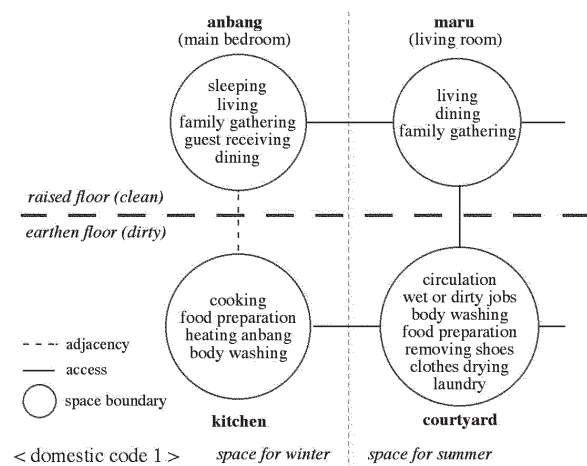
anbang
(main bedroom)

sleeping
living
family gathering
guest receiving
dining

maru
(living room)

living
dining
family gathering

raised floor (clean)

earthen floor (dirty)

cooking
food preparation
heating anbang
body washing

circulation
wet or dirty jobs
body washing
food preparation
removing shoes
clothes drying
laundry

adjacency
access
space boundary

kitchen

courtyard

< domestic code 1 >

space for winter

space for summer